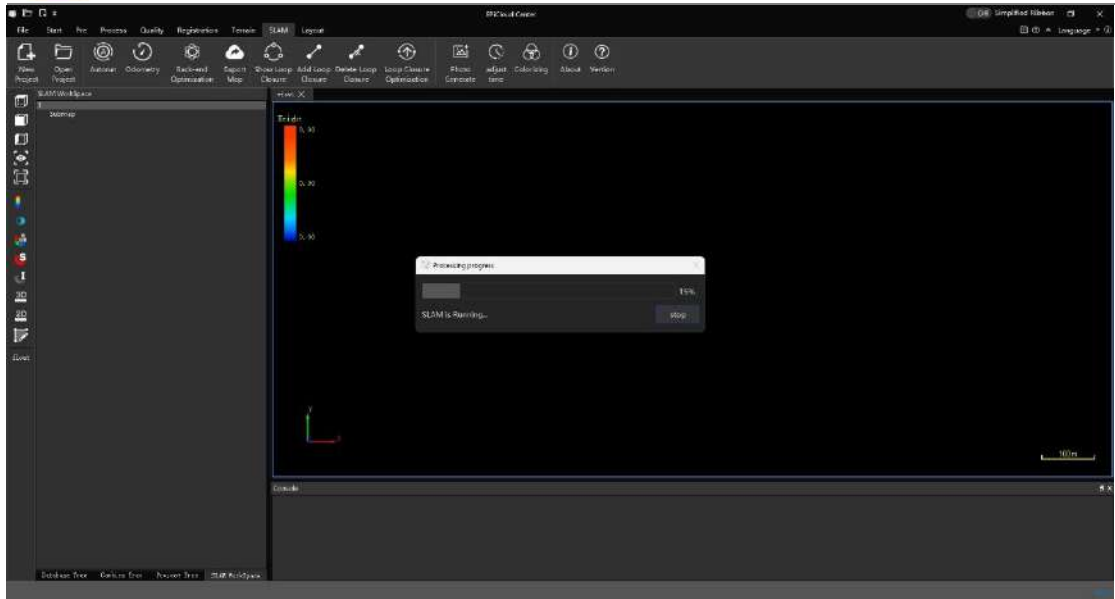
PPCloud Center

Off Simplified Ribbon

Language

File Start Pre Process Quality Registration Terrain SLAM Layout

New Project Open Project Automat Odometry Back-end Optimization Export Map Show Loop Closure Add Loop Closure Delete Loop Closure Loop Closure Optimization Photo Generate adjust time Colorizing About Version

SLAM Workspace

Submap

Scene

Tri do

0.90

0.30

0.10

Processing progress

15%

SLAM is Running...

stop

100m

Console

Database Tree Gallery Tree Present Tree SLAM WorkSpace